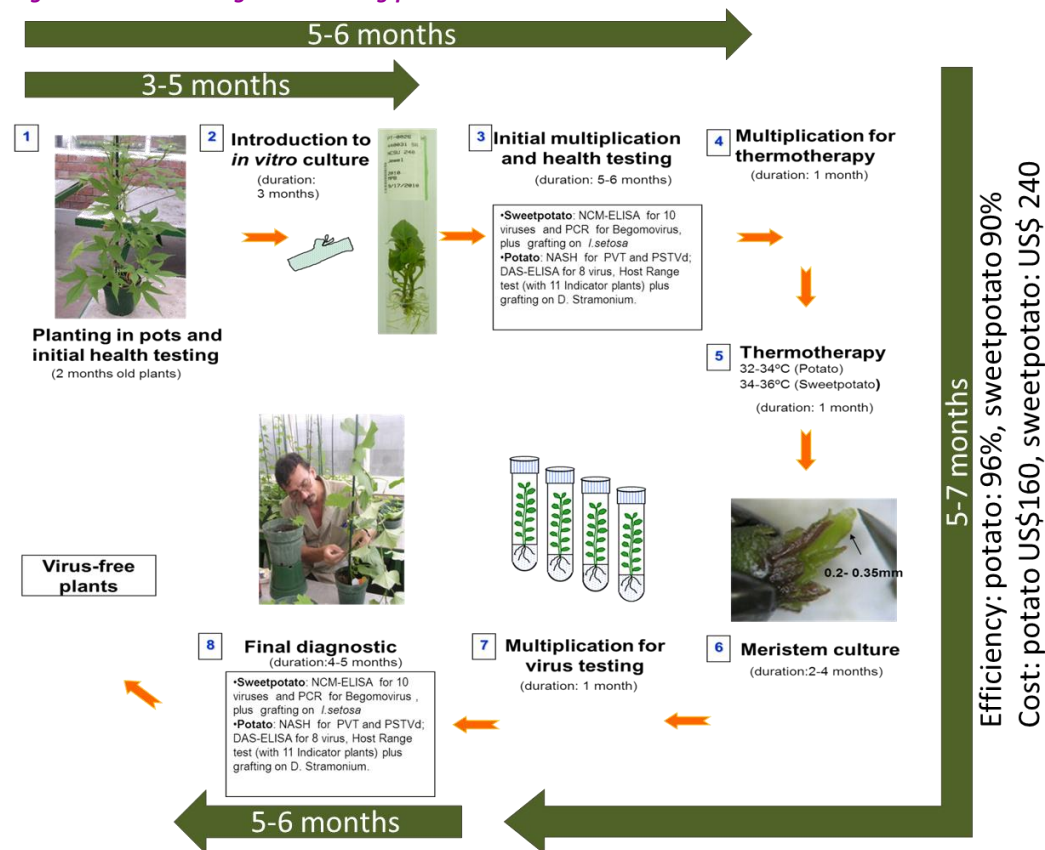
5-6 months

3-5 months

1

Planting in pots and initial health testing
(2 months old plants)

2 Introduction to *in vitro* culture
(duration: 3 months)

3 Initial multiplication and health testing
(duration: 5-6 months)

•**Sweetpotato**: NCM-ELISA for 10 viruses and PCR for Begomovirus, plus grafting on *I.setosa*
•**Potato**: NASH for PVT and PSTVd; DAS-ELISA for 8 virus, Host Range test (with 11 Indicator plants) plus grafting on D. Stramonium.

4 Multiplication for thermotherapy
(duration: 1 month)

5 Thermotherapy
32-34ºC (Potato)
34-36ºC (Sweetpotato)
(duration: 1 month)

0.2- 0.35mm

6 Meristem culture
(duration:2-4 months)

7 Multiplication for virus testing
(duration: 1 month)

8 Final diagnostic
(duration:4-5 months)

•**Sweetpotato**: NCM-ELISA for 10 viruses and PCR for Begomovirus , plus grafting on *I.setosa*
•**Potato**: NASH for PVT and PSTVd; DAS-ELISA for 8 virus, Host Range test (with 11 Indicator plants) plus grafting on D. Stramonium.

Virus-free plants

5-6 months

5-7 months

Efficiency: potato: 96%, sweetpotato 90%
Cost: potato US$160, sweetpotato: US$ 240